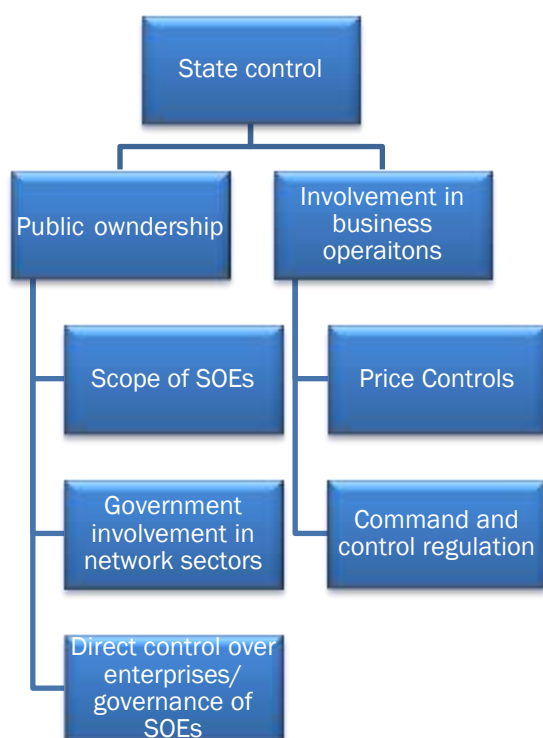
State control

Public owndership

Involvement in business operaitons

Scope of SOEs

Government involvement in network sectors

Direct control over enterprises/ governance of SOEs

Price Controls

Command and control regulation